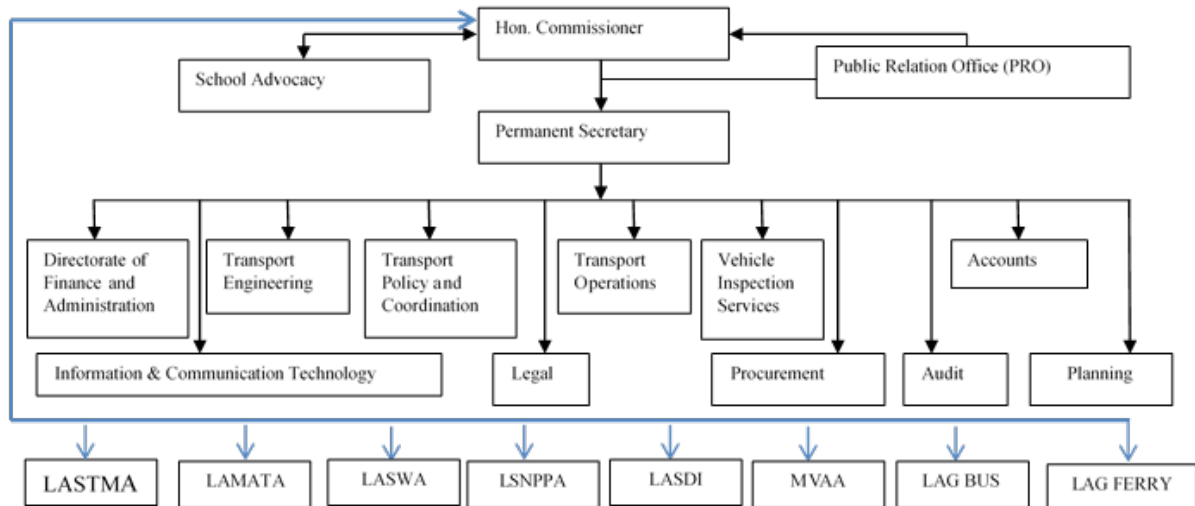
Hon. Commissioner

School Advocacy

Public Relation Office (PRO)

Permanent Secretary

Directorate of Finance and Administration

Transport Engineering

Transport Policy and Coordination

Transport Operations

Vehicle Inspection Services

Accounts

Information & Communication Technology

Legal

Procurement

Audit

Planning

LASTMA

LAMATA

LASWA

LSNPPA

LASDI

MVAA

LAG BUS

LAG FERRY